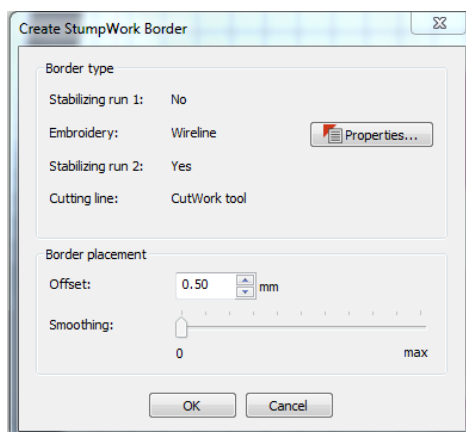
Create StumpWork Border

Border type

Stabilizing run 1: No

Embroidery: Wireline

Properties...

Stabilizing run 2: Yes

Cutting line: CutWork tool

Border placement

Offset: 0.50 mm

Smoothing:

0

max

OK

Cancel